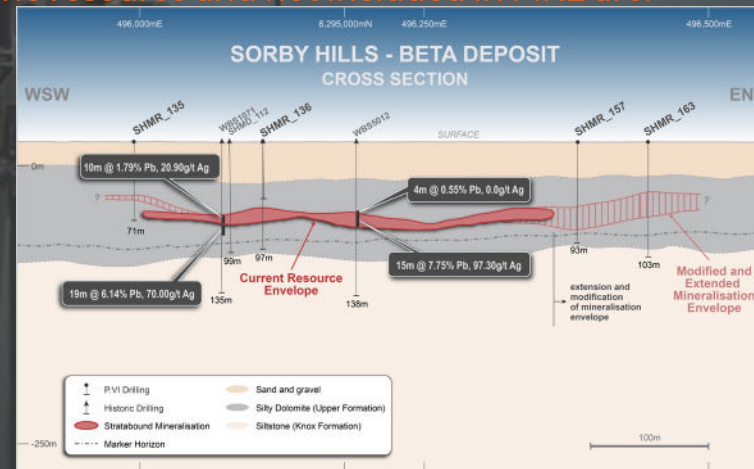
496,000mE 8,295,000mN 496,250mE 496,500mE

SORBY HILLS - BETA DEPOSIT
CROSS SECTION

WSW EN

SHMR_135 WBS1071 SHMD_112 SHMR_136 WBS5012 SURFACE SHMR_157 SHMR_163

0m

10m @ 1.79% Pb, 20.90g/t Ag

4m @ 0.55% Pb, 0.0g/t Ag

?

?

71m

99m 97m

Current Resource Envelope

15m @ 7.75% Pb, 97.30g/t Ag

93m

103m

Modified and Extended Mineralisation Envelope

19m @ 6.14% Pb, 70.00g/t Ag

135m

138m

extension and modification of mineralisation envelope

P.VI Drilling
Historic Drilling
Stratabound Mineralisation
Marker Horizon
Sand and gravel
Silty Dolomite (Upper Formation)
Siltstone (Knox Formation)

-250m

100m